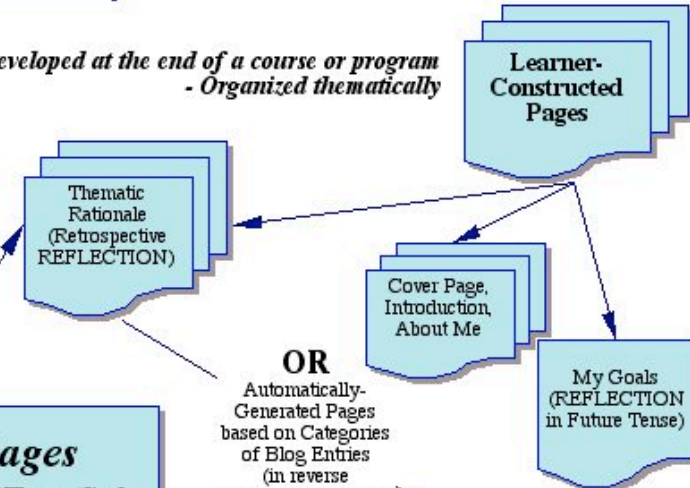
eveloped at the end of a course or program
- Organized thematically

Learner-Constructed Pages

Thematic Rationale (Retrospective REFLECTION)

Cover Page, Introduction, About Me

My Goals (REFLECTION in Future Tense)

OR
Automatically-Generated Pages based on Categories of Blog Entries (in reverse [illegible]

ages